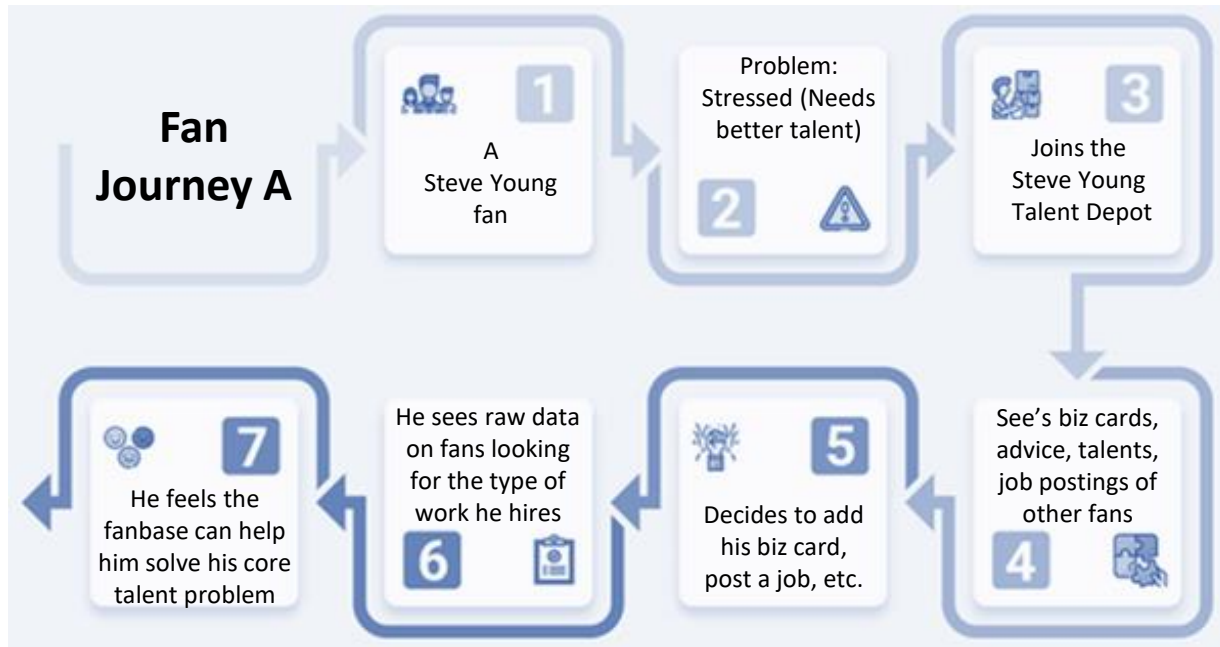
Fan Journey A

1
A Steve Young fan

Problem: Stressed (Needs better talent)
2

3
Joins the Steve Young Talent Depot

See's biz cards, advice, talents, job postings of other fans
4

5
Decides to add his biz card, post a job, etc.

He sees raw data on fans looking for the type of work he hires
6

7
He feels the fanbase can help him solve his core talent problem